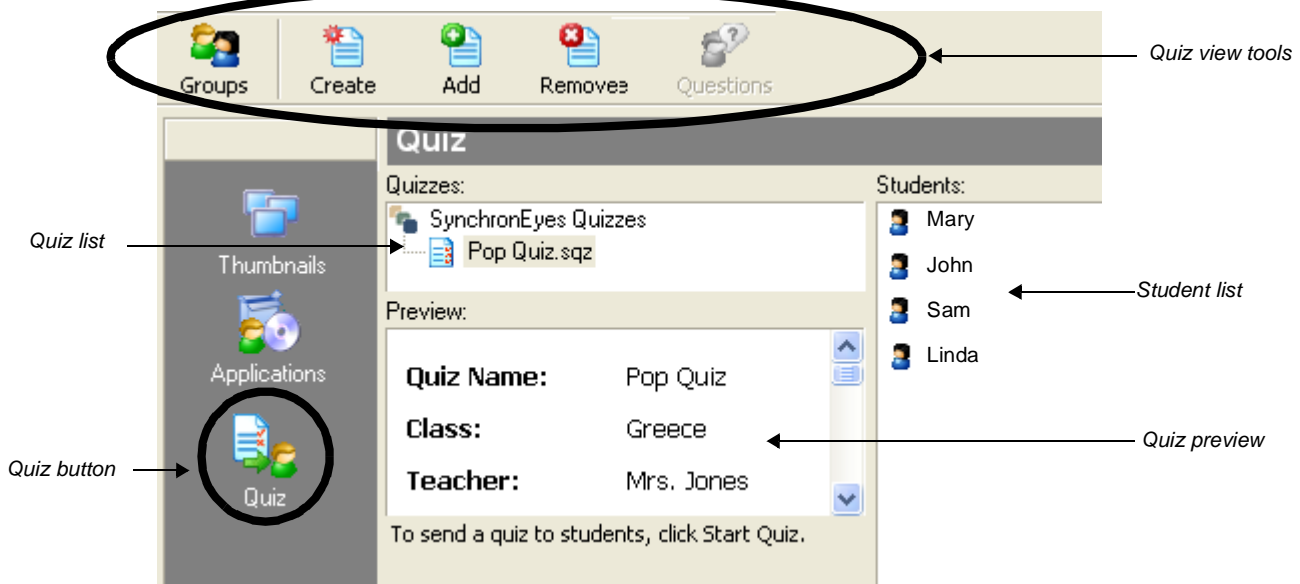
Groups Create Add Remove Questions

Quiz view tools

Quiz

Quizzes:

SynchronEyes Quizzes

Pop Quiz.sqz

Quiz list

Students:

Mary

John

Sam

Linda

Student list

Thumbnails

Applications

Preview:

| | |
|---|---|
| Quiz Name: | Pop Quiz |
| Class: | Greece |
| Teacher: | Mrs. Jones |

Quiz preview

Quiz button

Quiz

To send a quiz to students, click Start Quiz.